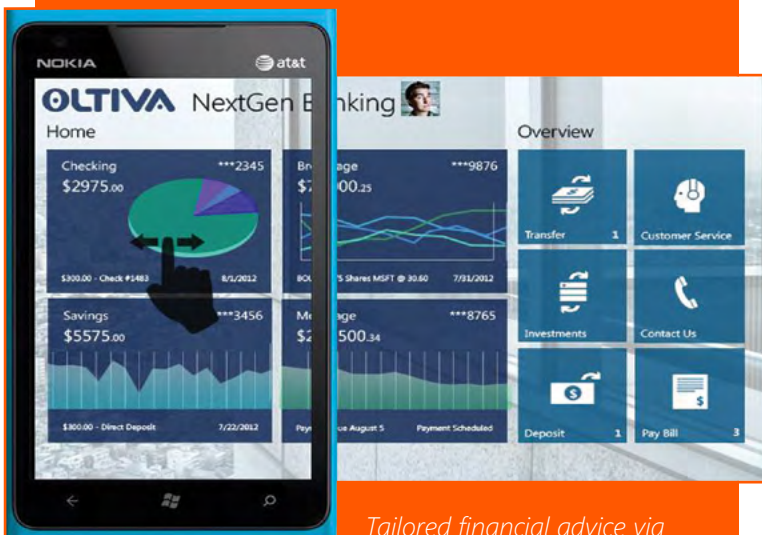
NOKIA

at&t

OLTIVA NextGen B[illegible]nking

Home

Checking ***2345
$2975.00

$300.00 - Check #1483 8/1/2012

Br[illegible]age ***9876
$7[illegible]000.25

BOU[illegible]S Shares MSFT @ 30.60 7/31/2012

Savings ***3456
$5575.00

$300.00 - Direct Deposit 7/22/2012

M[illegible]age ***8765
$2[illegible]500.34

Pay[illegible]ue August 5 Payment Scheduled

Overview

Transfer 1

Customer Service

Investments

Contact Us

Deposit 1

Pay Bill 3

Tailored financial advice via